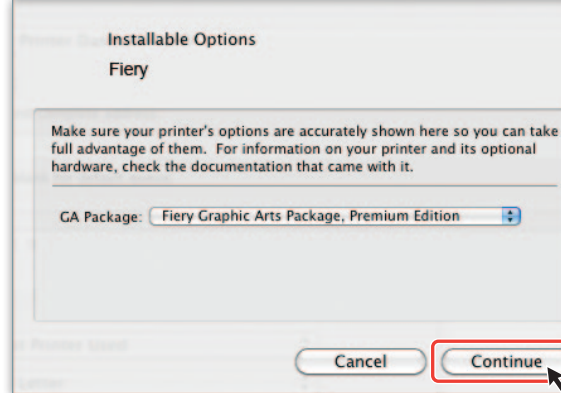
Installable Options

Fiery

Make sure your printer's options are accurately shown here so you can take full advantage of them. For information on your printer and its optional hardware, check the documentation that came with it.

GA Package: Fiery Graphic Arts Package, Premium Edition

Cancel

Continue